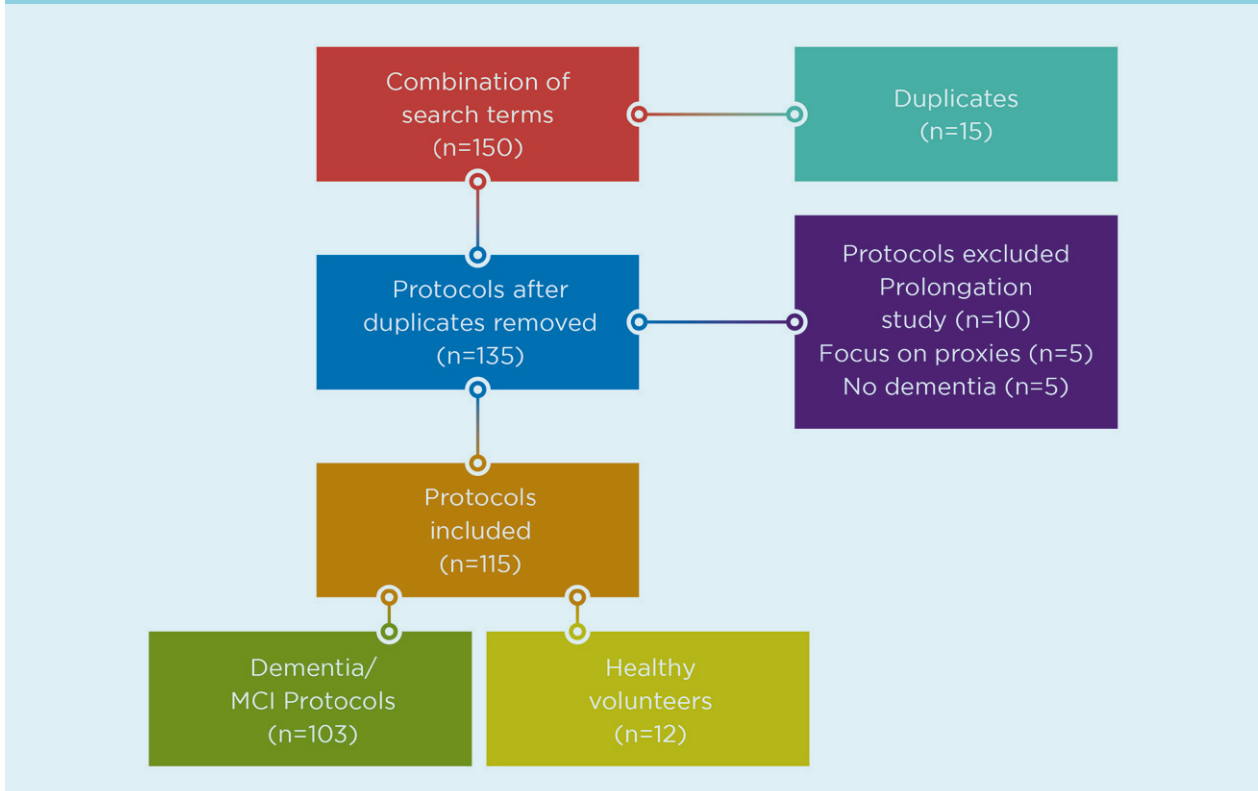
Combination of search terms (n=150)

Duplicates (n=15)

Protocols after duplicates removed (n=135)

Protocols excluded
Prolongation study (n=10)
Focus on proxies (n=5)
No dementia (n=5)

Protocols included (n=115)

Dementia/ MCI Protocols (n=103)

Healthy volunteers (n=12)